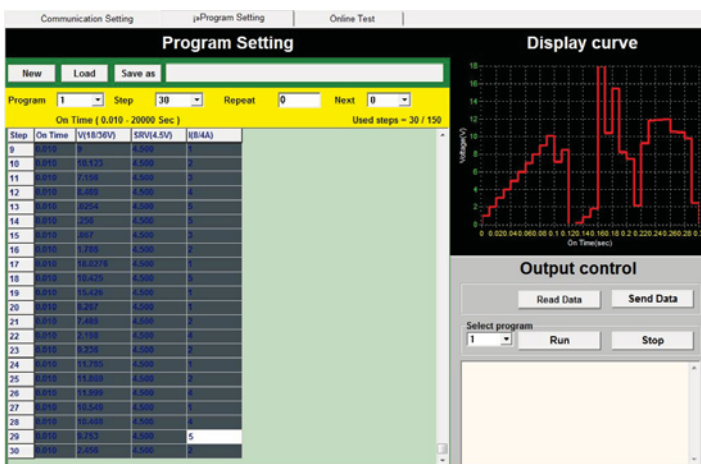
Communication Setting | Program Setting | Online Test

Program Setting

New | Load | Save as

Program 1 Step 30 Repeat 0 Next 0

On Time ( 0.010 - 20000 Sec ) Used steps = 30 / 150

| Step | On Time | V(18/36V) | SRV(4.5V) | I(8/4A) |
|---|---|---|---|---|
| 9 | 0.010 | 9 | 4.500 | 1 |
| 10 | 0.010 | 10.123 | 4.500 | 2 |
| 11 | 0.010 | 7.158 | 4.500 | 3 |
| 12 | 0.010 | 5.488 | 4.500 | 4 |
| 13 | 0.010 | .0254 | 4.500 | 5 |
| 14 | 0.010 | .256 | 4.500 | 5 |
| 15 | 0.010 | .867 | 4.500 | 3 |
| 16 | 0.010 | 1.788 | 4.500 | 2 |
| 17 | 0.010 | 18.0278 | 4.500 | 1 |
| 18 | 0.010 | 10.425 | 4.500 | 5 |
| 19 | 0.010 | 15.426 | 4.500 | 1 |
| 20 | 0.010 | 8.207 | 4.500 | 1 |
| 21 | 0.010 | 7.483 | 4.500 | 2 |
| 22 | 0.010 | 2.198 | 4.500 | 4 |
| 23 | 0.010 | 8.238 | 4.500 | 2 |
| 24 | 0.010 | 11.785 | 4.500 | 1 |
| 25 | 0.010 | 11.869 | 4.500 | 2 |
| 26 | 0.010 | 11.999 | 4.500 | 4 |
| 27 | 0.010 | 10.549 | 4.500 | 1 |
| 28 | 0.010 | 10.488 | 4.500 | 4 |
| 29 | 0.010 | 8.753 | 4.500 | 5 |
| 30 | 0.010 | 2.456 | 4.500 | 2 |

Display curve

18 16 14 12 10 8 6 4 2 0
Voltage(V)
0 0.020.040.060.08 0.1 0.120.140.160.18 0.2 0.220.240.260.28 0.3
On Time(sec)

Output control

Read Data | Send Data

Select program
1 | Run | Stop